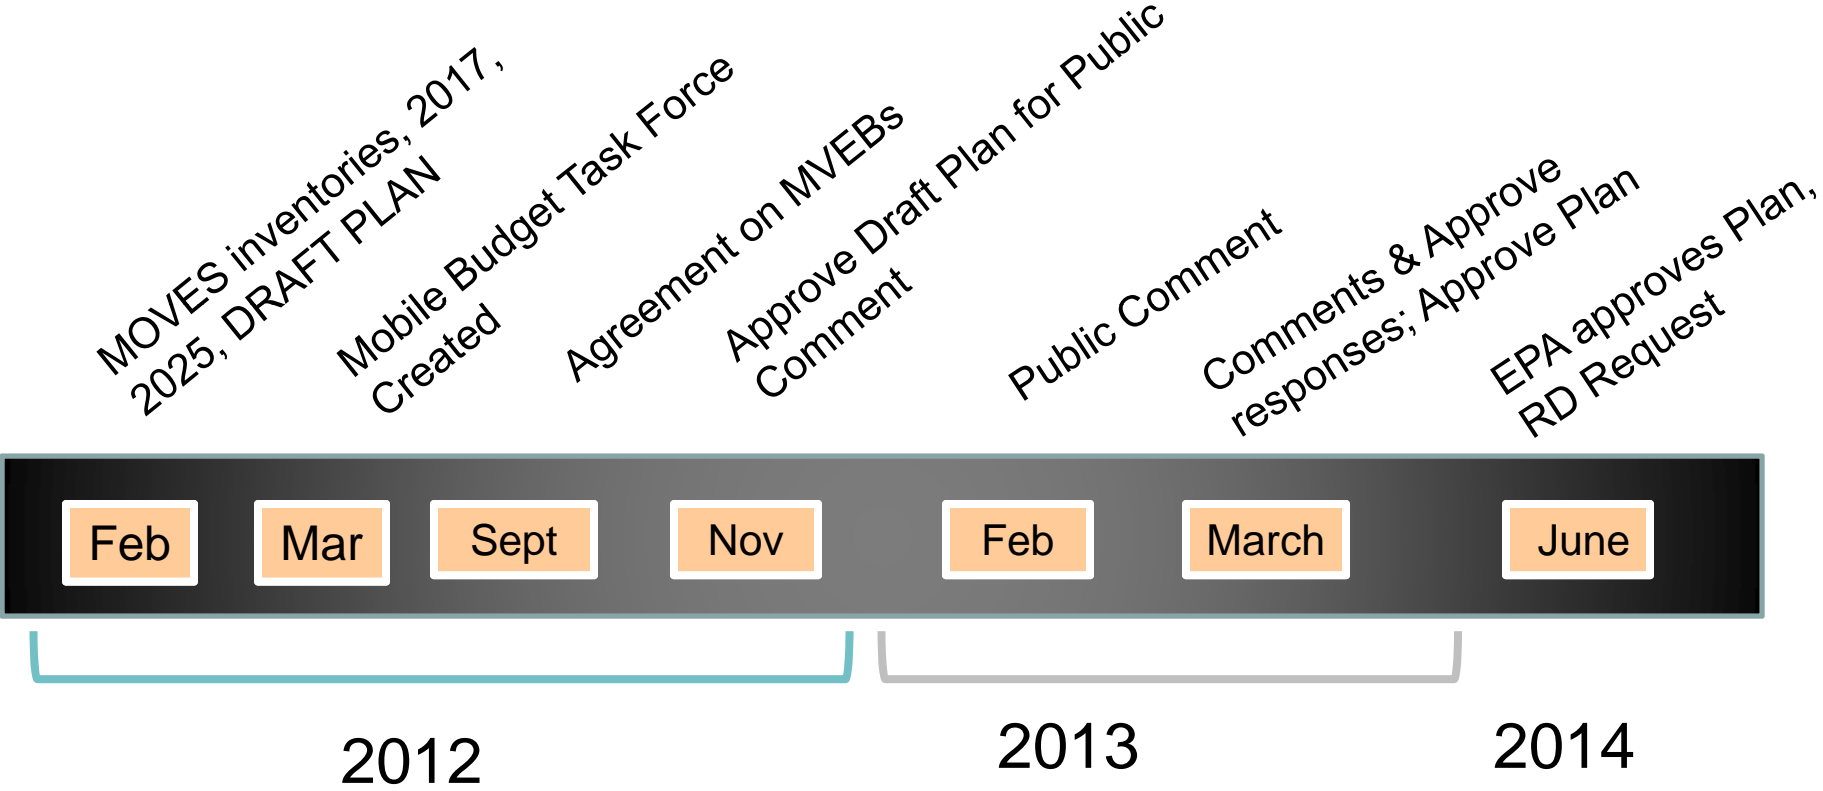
MOVES inventories, 2017 , 2025, DRAFT PLAN

Mobile Budget Task Force Created

Agreement on MVEBs

Approve Draft Plan for Public Comment

Public Comment

Comments & Approve responses; Approve Plan

EPA approves Plan, RD Request

Feb

Mar

Sept

Nov

Feb

March

June

2012

2013

2014